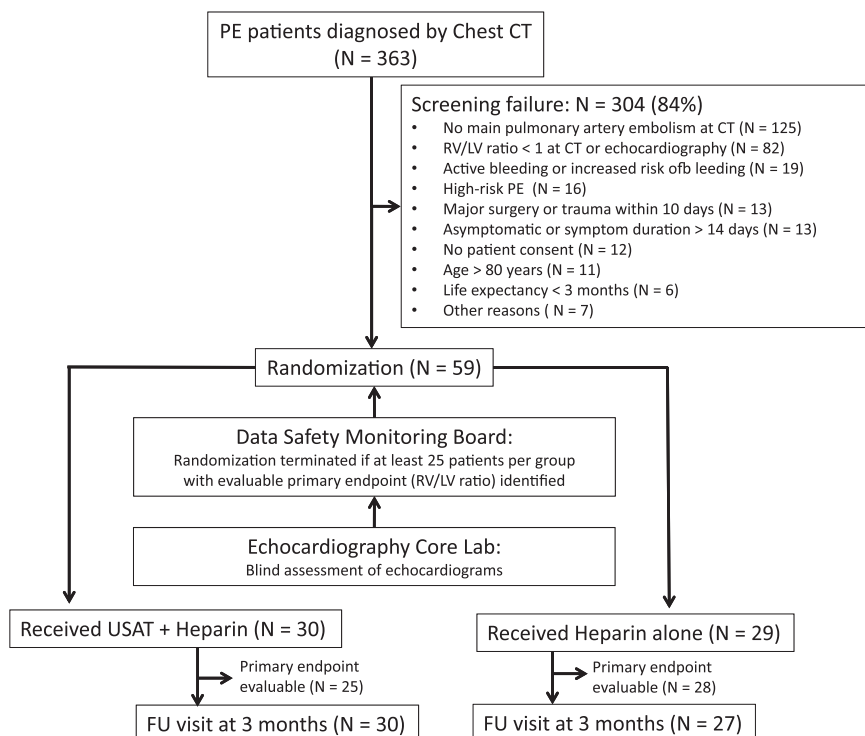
PE patients diagnosed by Chest CT
(N = 363)

Screening failure: N = 304 (84%)
- No main pulmonary artery embolism at CT (N = 125)
- RV/LV ratio < 1 at CT or echocardiography (N = 82)
- Active bleeding or increased risk ofb leeding (N = 19)
- High-risk PE (N = 16)
- Major surgery or trauma within 10 days (N = 13)
- Asymptomatic or symptom duration > 14 days (N = 13)
- No patient consent (N = 12)
- Age > 80 years (N = 11)
- Life expectancy < 3 months (N = 6)
- Other reasons ( N = 7)

Randomization (N = 59)

Data Safety Monitoring Board:
Randomization terminated if at least 25 patients per group with evaluable primary endpoint (RV/LV ratio) identified

Echocardiography Core Lab:
Blind assessment of echocardiograms

Received USAT + Heparin (N = 30)

Primary endpoint evaluable (N = 25)

FU visit at 3 months (N = 30)

Received Heparin alone (N = 29)

Primary endpoint evaluable (N = 28)

FU visit at 3 months (N = 27)